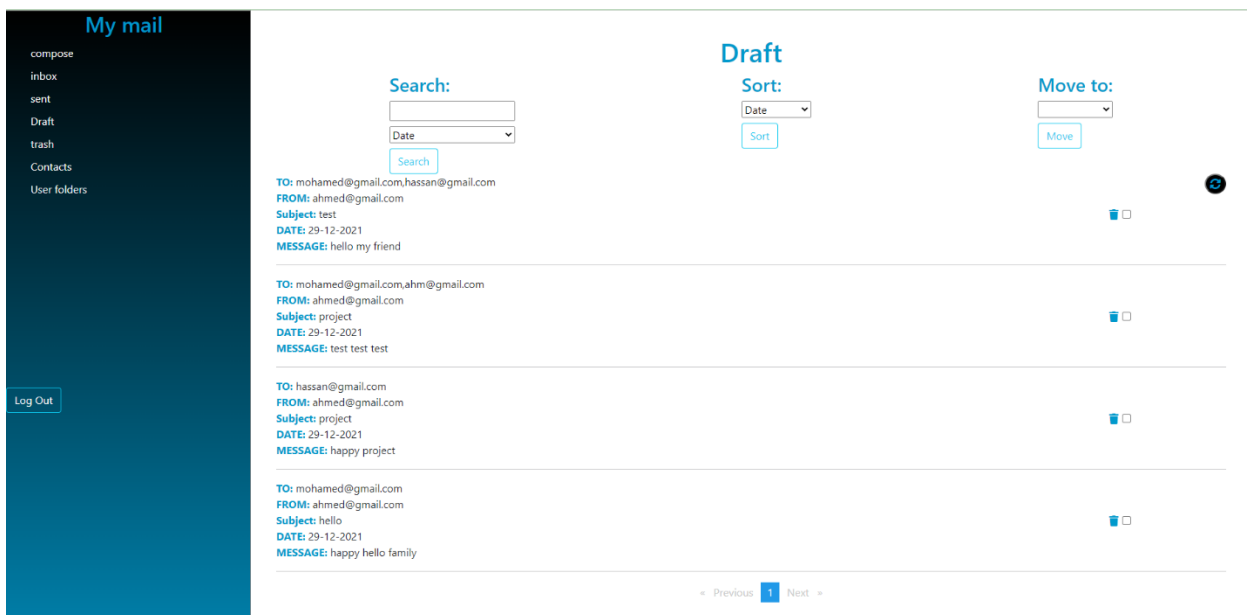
My mail

compose
inbox
sent
Draft
trash
Contacts
User folders

Log Out

Draft

Search:

Date

Search

Sort:

Date

Sort

Move to:

Move

TO: mohamed@gmail.com,hassan@gmail.com
FROM: ahmed@gmail.com
Subject: test
DATE: 29-12-2021
MESSAGE: hello my friend

TO: mohamed@gmail.com,ahm@gmail.com
FROM: ahmed@gmail.com
Subject: project
DATE: 29-12-2021
MESSAGE: test test test

TO: hassan@gmail.com
FROM: ahmed@gmail.com
Subject: project
DATE: 29-12-2021
MESSAGE: happy project

TO: mohamed@gmail.com
FROM: ahmed@gmail.com
Subject: hello
DATE: 29-12-2021
MESSAGE: happy hello family

« Previous 1 Next »